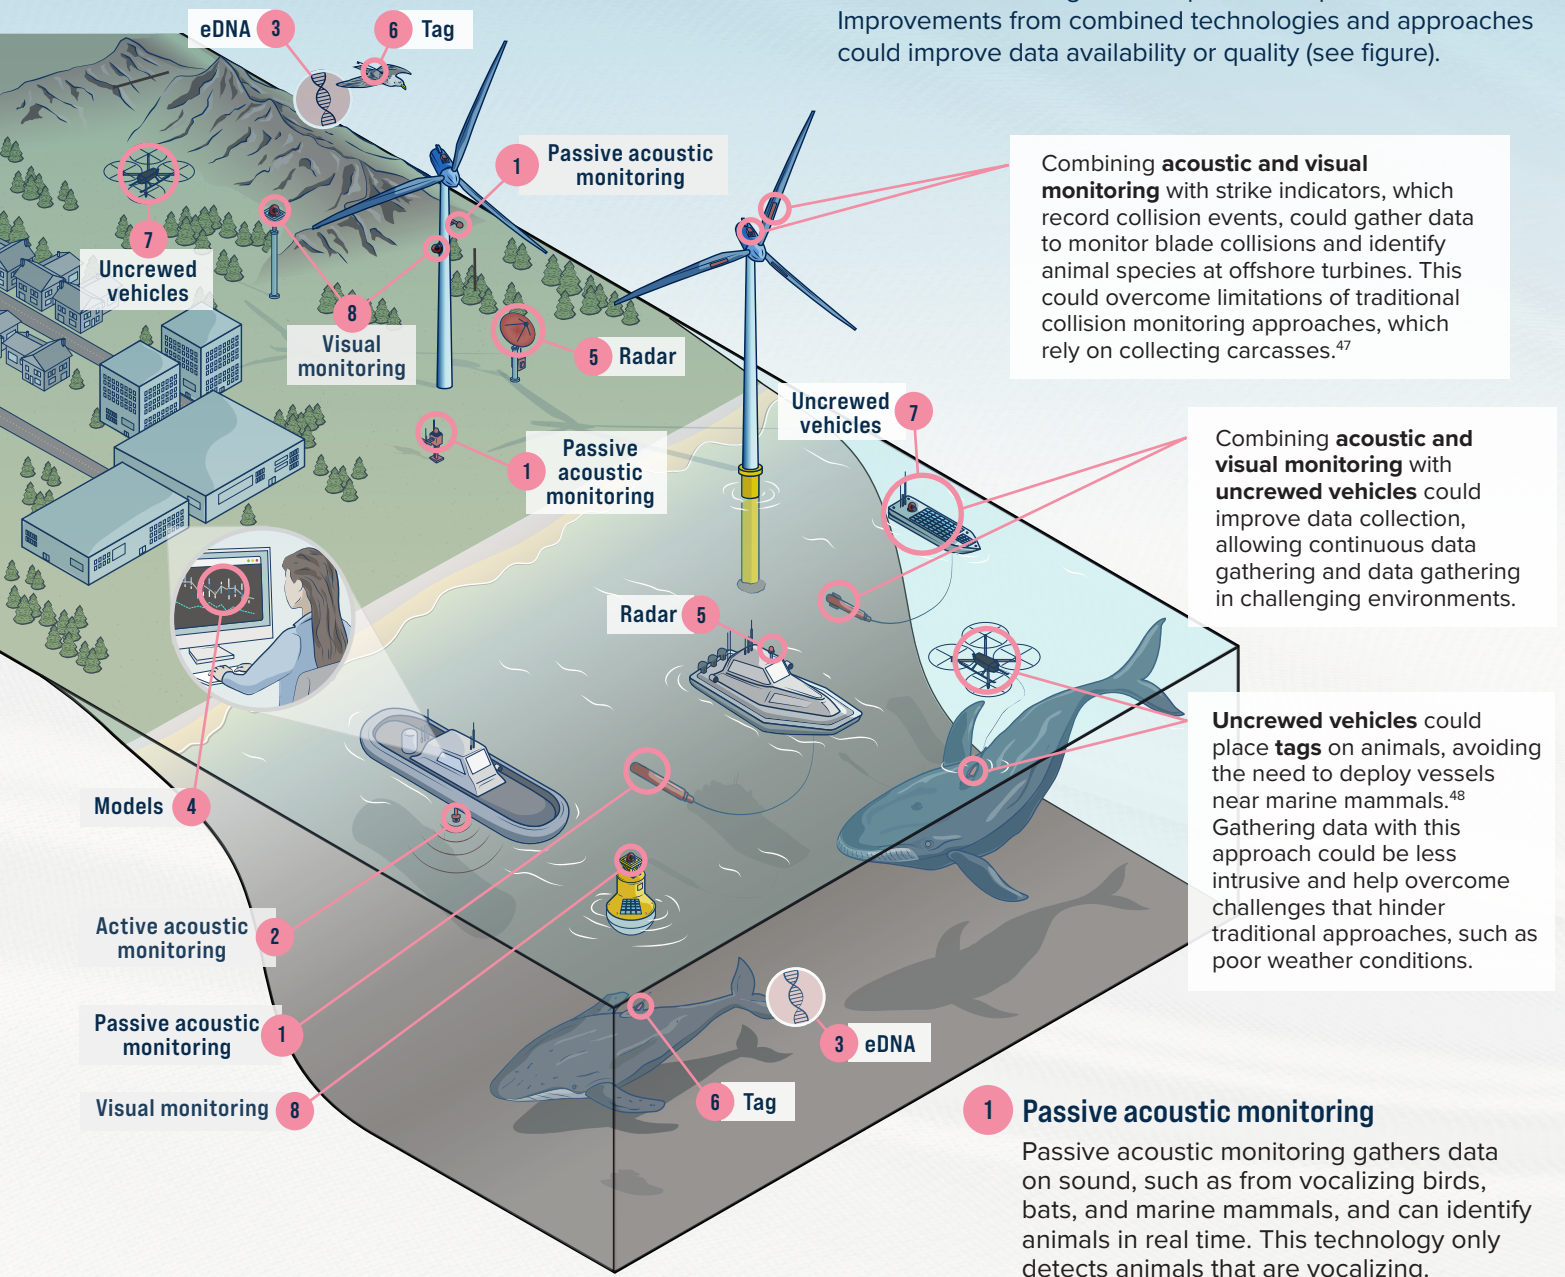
Improvements from combined technologies and approaches could improve data availability or quality (see figure).

eDNA 3

6 Tag

1 Passive acoustic monitoring

7 Uncrewed vehicles

8 Visual monitoring

5 Radar

1 Passive acoustic monitoring

Combining **acoustic and visual monitoring** with strike indicators, which record collision events, could gather data to monitor blade collisions and identify animal species at offshore turbines. This could overcome limitations of traditional collision monitoring approaches, which rely on collecting carcasses.$^{47}$

Uncrewed vehicles 7

Combining **acoustic and visual monitoring** with **uncrewed vehicles** could improve data collection, allowing continuous data gathering and data gathering in challenging environments.

Radar 5

**Uncrewed vehicles** could place **tags** on animals, avoiding the need to deploy vessels near marine mammals.$^{48}$ Gathering data with this approach could be less intrusive and help overcome challenges that hinder traditional approaches, such as poor weather conditions.

Models 4

Active acoustic monitoring 2

Passive acoustic monitoring 1

Visual monitoring 8

3 eDNA

6 Tag

1 Passive acoustic monitoring

Passive acoustic monitoring gathers data on sound, such as from vocalizing birds, bats, and marine mammals, and can identify animals in real time. This technology only detects animals that are vocalizing.